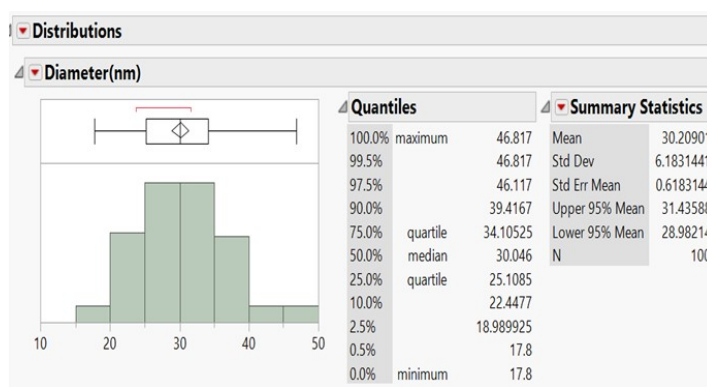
Distributions

Diameter(nm)

10 20 30 40 50

Quantiles

| | | |
|---|---|---|
| 100.0% | maximum | 46.817 |
| 99.5% | | 46.817 |
| 97.5% | | 46.117 |
| 90.0% | | 39.4167 |
| 75.0% | quartile | 34.10525 |
| 50.0% | median | 30.046 |
| 25.0% | quartile | 25.1085 |
| 10.0% | | 22.4477 |
| 2.5% | | 18.989925 |
| 0.5% | | 17.8 |
| 0.0% | minimum | 17.8 |

Summary Statistics

| | |
|---|---|
| Mean | 30.2090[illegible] |
| Std Dev | 6.183144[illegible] |
| Std Err Mean | 0.618314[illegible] |
| Upper 95% Mean | 31.4358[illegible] |
| Lower 95% Mean | 28.98214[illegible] |
| N | 10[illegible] |